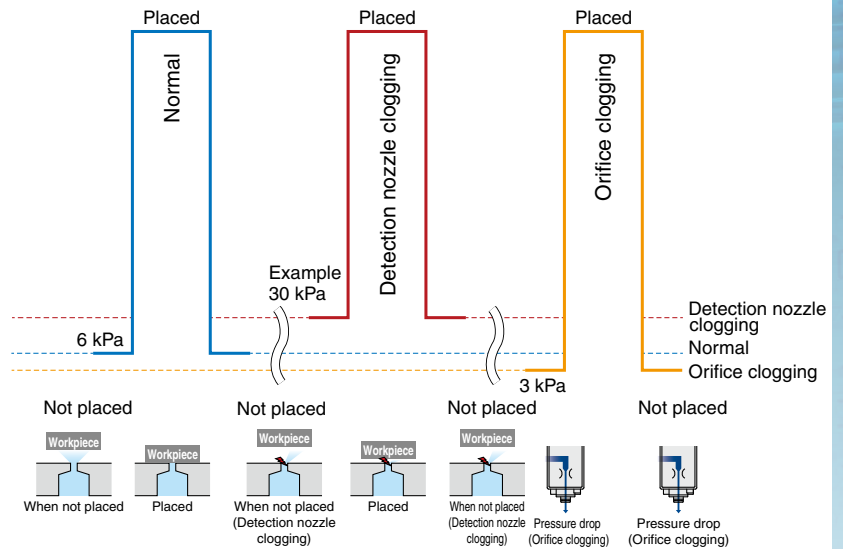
Placed

Normal

Placed

Detection nozzle clogging

Placed

Orifice clogging

Example 30 kPa

6 kPa

3 kPa

Detection nozzle clogging

Normal

Orifice clogging

Not placed

Not placed

Not placed

Not placed

Workpiece

When not placed

Workpiece

Placed

Workpiece

When not placed (Detection nozzle clogging)

Workpiece

Placed

Workpiece

When not placed (Detection nozzle clogging)

Pressure drop (Orifice clogging)

Pressure drop (Orifice clogging)